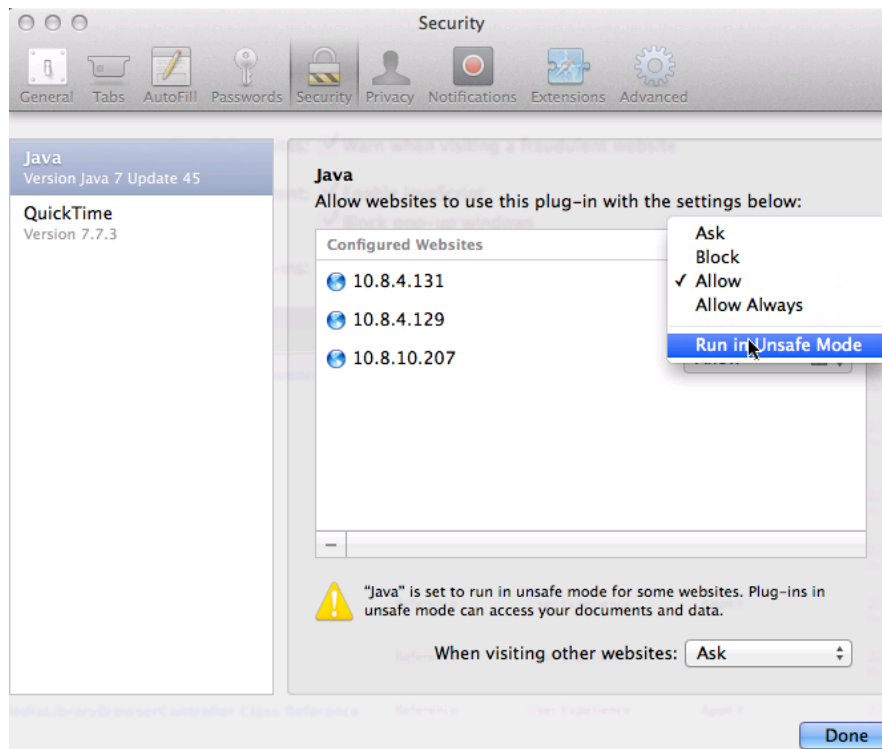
Security

General Tabs AutoFill Passwords Security Privacy Notifications Extensions Advanced

Java
Version Java 7 Update 45

QuickTime
Version 7.7.3

Java
Allow websites to use this plug-in with the settings below:

Configured Websites

10.8.4.131
10.8.4.129
10.8.10.207

Ask
Block
✓ Allow
Allow Always
Run in Unsafe Mode

–

"Java" is set to run in unsafe mode for some websites. Plug-ins in unsafe mode can access your documents and data.

When visiting other websites: Ask

Done